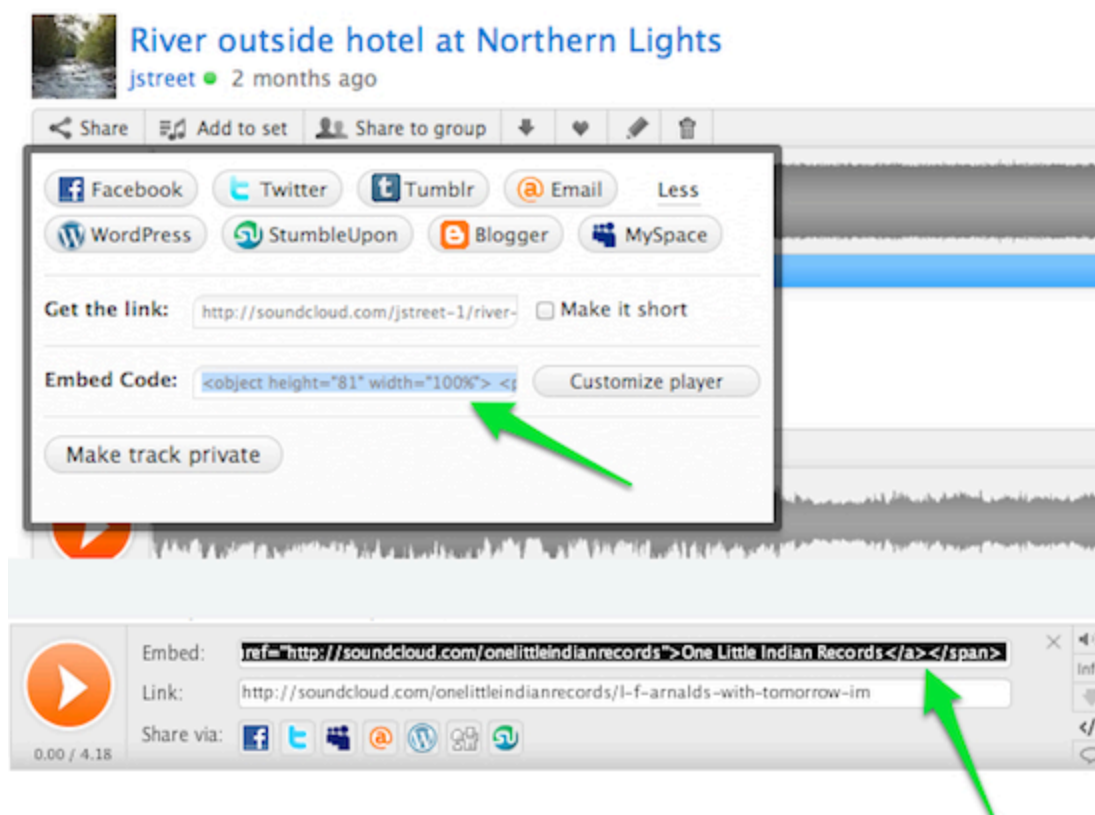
River outside hotel at Northern Lights

jstreet 2 months ago

Share | Add to set | Share to group

Facebook Twitter Tumblr Email Less

WordPress StumbleUpon Blogger MySpace

Get the link: http://soundcloud.com/jstreet-1/river- Make it short

Embed Code: <object height="81" width="100%"> <p Customize player

Make track private

Embed: ref="http://soundcloud.com/onelittleindianrecords">One Little Indian Records</a></span>

Link: http://soundcloud.com/onelittleindianrecords/l-f-arnalds-with-tomorrow-im

Share via:

0.00 / 4.18